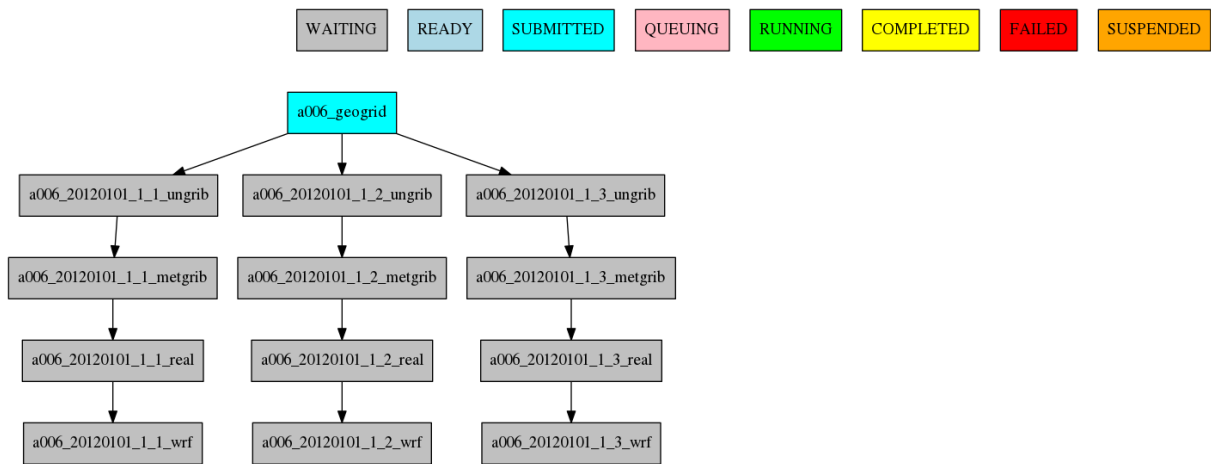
WAITING READY SUBMITTED QUEUING RUNNING COMPLETED FAILED SUSPENDED

a006_geogrid

a006_20120101_1_1_ungrib
a006_20120101_1_1_metgrib
a006_20120101_1_1_real
a006_20120101_1_1_wrf

a006_20120101_1_2_ungrib
a006_20120101_1_2_metgrib
a006_20120101_1_2_real
a006_20120101_1_2_wrf

a006_20120101_1_3_ungrib
a006_20120101_1_3_metgrib
a006_20120101_1_3_real
a006_20120101_1_3_wrf